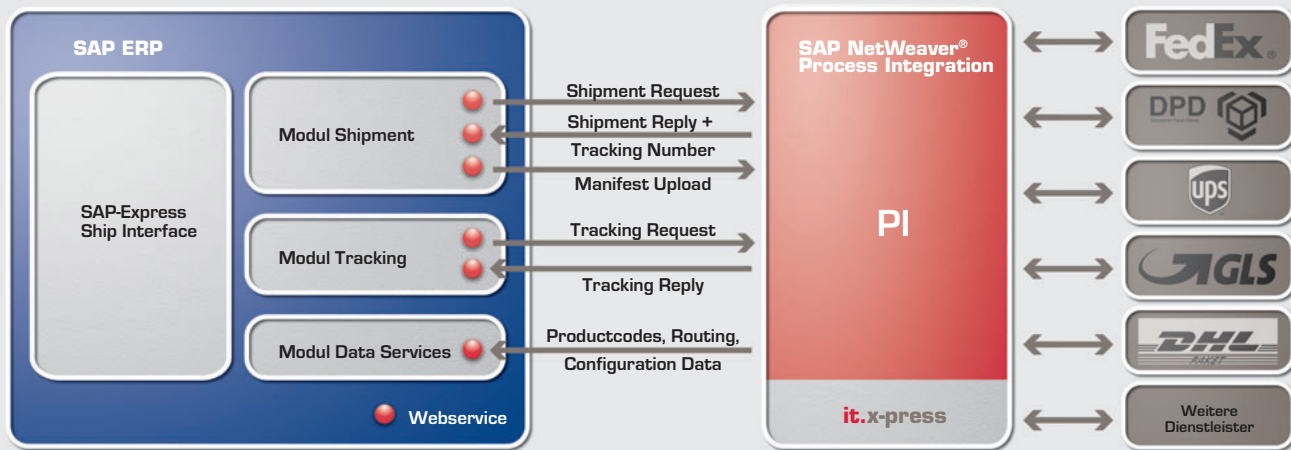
SAP ERP

SAP-Express Ship Interface

Modul Shipment

Modul Tracking

Modul Data Services

Webservice

Shipment Request

Shipment Reply + Tracking Number

Manifest Upload

Tracking Request

Tracking Reply

Productcodes, Routing, Configuration Data

SAP NetWeaver® Process Integration

PI

it.x-press

FedEx.

DPD

ups

GLS

DHL PAKET

Weitere Dienstleister